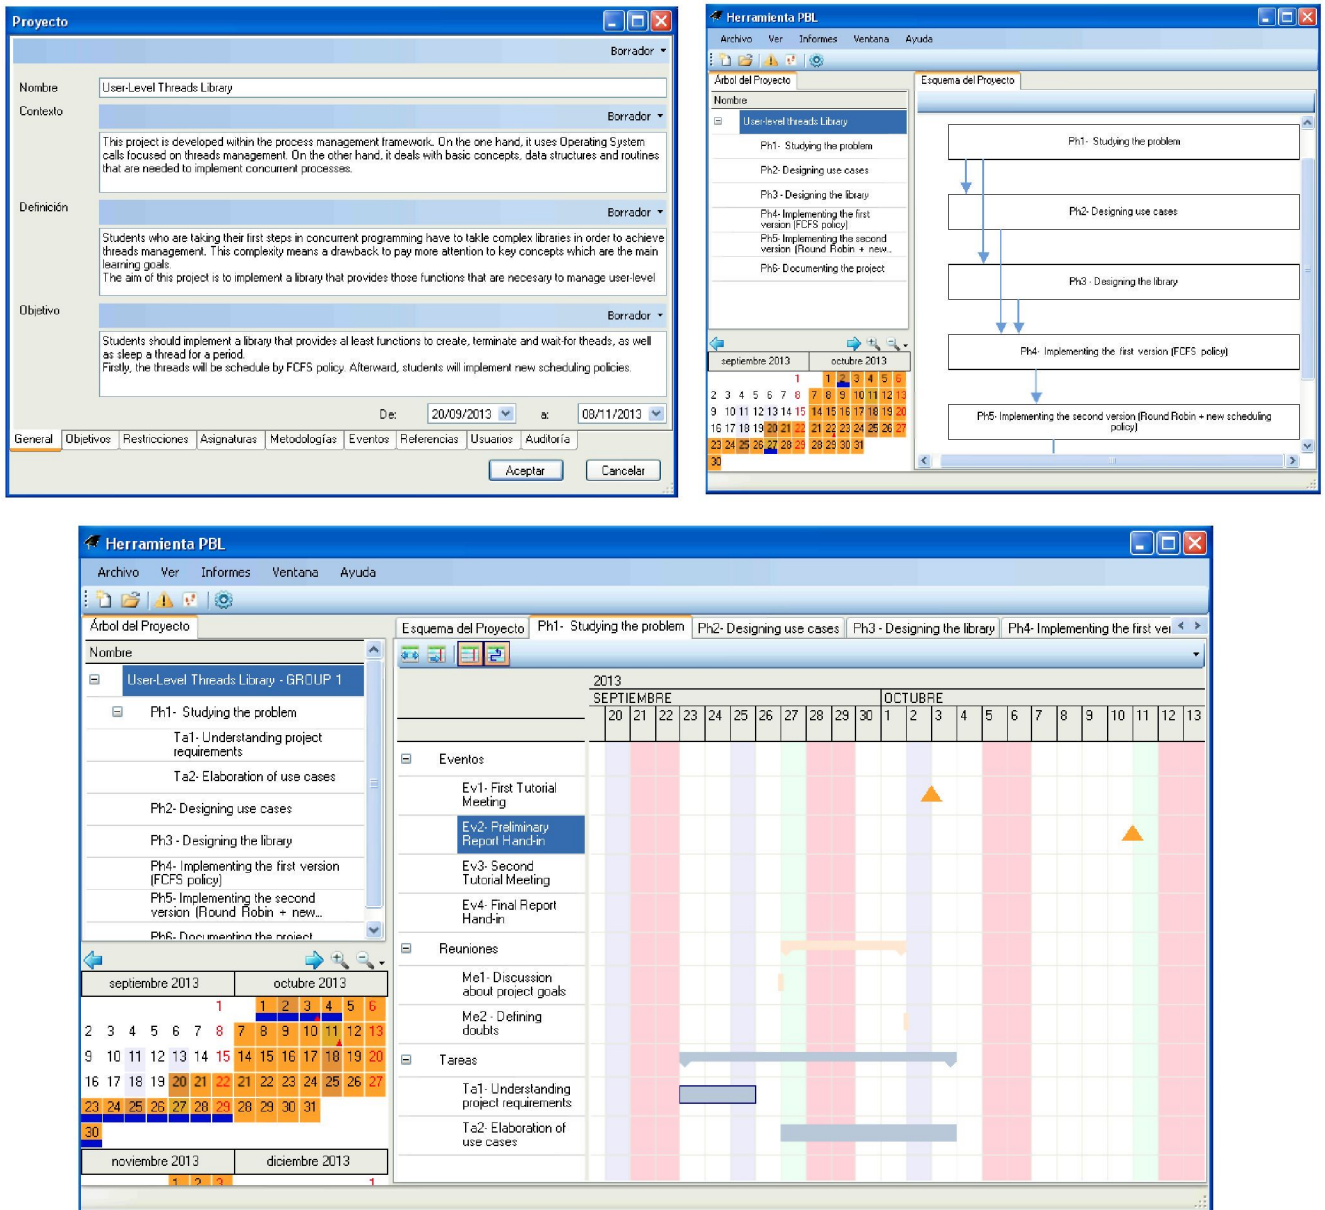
Proyecto

Borrador

Nombre User-Level Threads Library

Contexto

Borrador

This project is developed within the process management framework. On the one hand, it uses Operating System calls focused on threads management. On the other hand, it deals with basic concepts, data structures and routines that are needed to implement concurrent processes.

Definición

Borrador

Students who are taking their first steps in concurrent programming have to takle complex libraries in order to achieve threads management. This complexity means a drawback to pay more attention to key concepts which are the main learning goals.
The aim of this project is to implement a library that provides those functions that are necesary to manage user-level

Objetivo

Borrador

Students should implement a library that provides al least functions to create, terminate and wait-for theads, as well as sleep a thread for a period.
Firstly, the threads will be schedule by FCFS policy. Afterward, students will implement new scheduling policies.

De: 20/09/2013 a: 08/11/2013

General | Objetivos | Restricciones | Asignaturas | Metodologías | Eventos | Referencias | Usuarios | Auditoría

Aceptar Cancelar

Herramienta PBL

Archivo Ver Informes Ventana Ayuda

Árbol del Proyecto

Nombre

User-level threads Library
Ph1- Studying the problem
Ph2- Designing use cases
Ph3 - Designing the library
Ph4- Implementing the first version (FCFS policy)
Ph5- Implementing the second version (Round Robin + new...
Ph6- Documenting the project

septiembre 2013 octubre 2013

1 1 2 3 4 5 6
2 3 4 5 6 7 8 7 8 9 10 11 12 13
9 10 11 12 13 14 15 14 15 16 17 18 19 20
16 17 18 19 20 21 22 21 22 23 24 25 26 27
23 24 25 26 27 28 29 28 29 30 31
30

Esquema del Proyecto

Ph1- Studying the problem
Ph2- Designing use cases
Ph3 - Designing the library
Ph4- Implementing the first version (FCFS policy)
Ph5- Implementing the second version (Round Robin + new scheduling policy)

Herramienta PBL

Archivo Ver Informes Ventana Ayuda

Árbol del Proyecto

Nombre

User-Level Threads Library - GROUP 1
Ph1- Studying the problem
Ta1- Understanding project requirements
Ta2- Elaboration of use cases
Ph2- Designing use cases
Ph3 - Designing the library
Ph4- Implementing the first version (FCFS policy)
Ph5- Implementing the second version (Round Robin + new...
Ph6- Documenting the project

septiembre 2013 octubre 2013

1 1 2 3 4 5 6
2 3 4 5 6 7 8 7 8 9 10 11 12 13
9 10 11 12 13 14 15 14 15 16 17 18 19 20
16 17 18 19 20 21 22 21 22 23 24 25 26 27
23 24 25 26 27 28 29 28 29 30 31
30

noviembre 2013 diciembre 2013

1 2 3 1

Esquema del Proyecto | Ph1- Studying the problem | Ph2- Designing use cases | Ph3 - Designing the library | Ph4- Implementing the first ver

2013
SEPTIEMBRE OCTUBRE
20 21 22 23 24 25 26 27 28 29 30 1 2 3 4 5 6 7 8 9 10 11 12 13

Eventos
Ev1- First Tutorial Meeting
Ev2- Preliminary Report Hand-in
Ev3- Second Tutorial Meeting
Ev4- Final Report Hand-in
Reuniones
Me1- Discussion about project goals
Me2 - Defining doubts
Tareas
Ta1- Understanding project requirements
Ta2- Elaboration of use cases